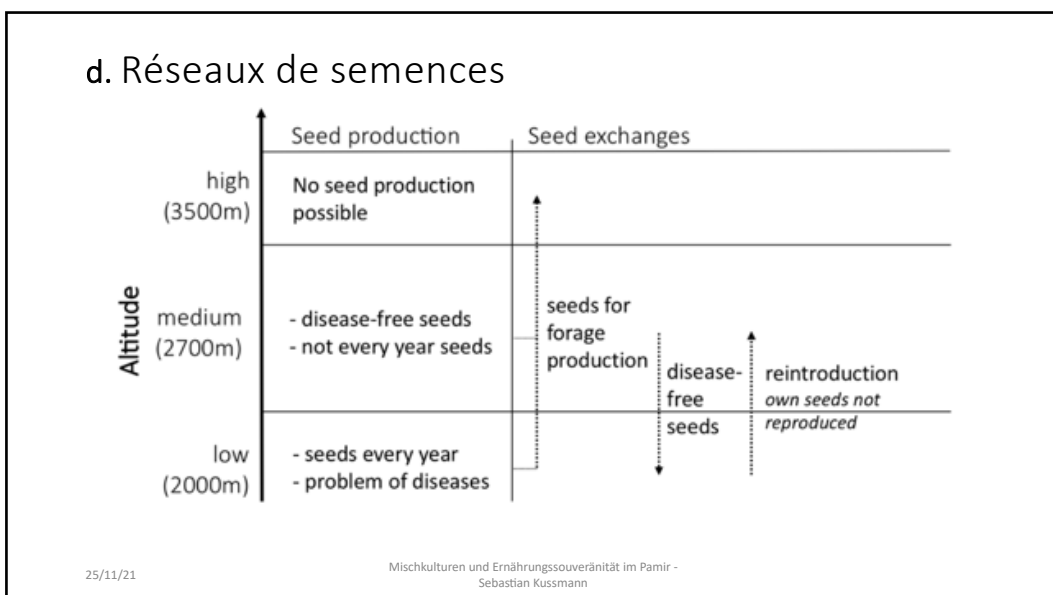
d. Réseaux de semences

Altitude

| | Seed production | Seed exchanges |
|---|---|---|
| high (3500m) | No seed production possible | |
| medium (2700m) | - disease-free seeds - not every year seeds | seeds for forage production; disease-free seeds; reintroduction *own seeds not reproduced* |
| low (2000m) | - seeds every year - problem of diseases | |

25/11/21

Mischkulturen und Ernährungssouveränität im Pamir - Sebastian Kussmann